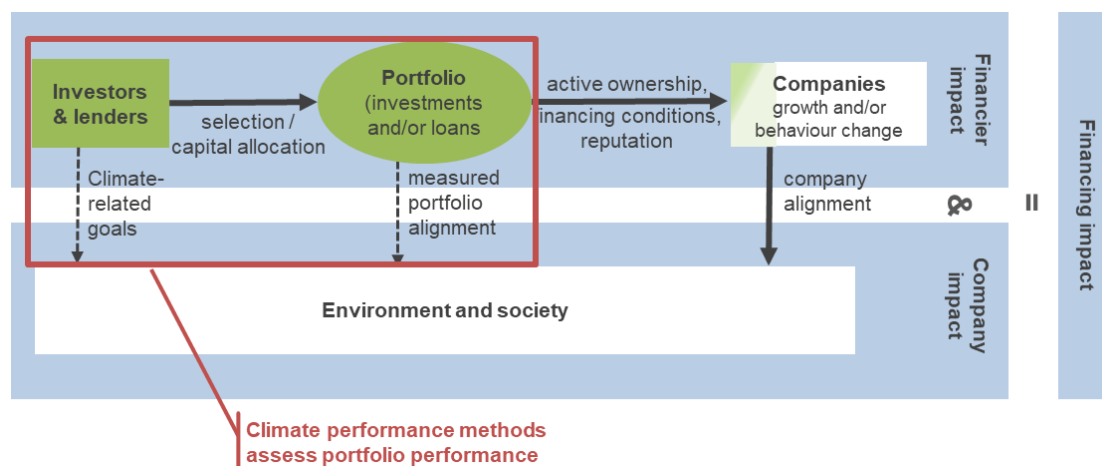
Investors & lenders

selection / capital allocation

Portfolio (investments and/or loans

active ownership, financing conditions, reputation

Companies growth and/or behaviour change

Financier impact

Climate-related goals

measured portfolio alignment

company alignment

&

=

Financing impact

Company impact

Environment and society

Climate performance methods assess portfolio performance